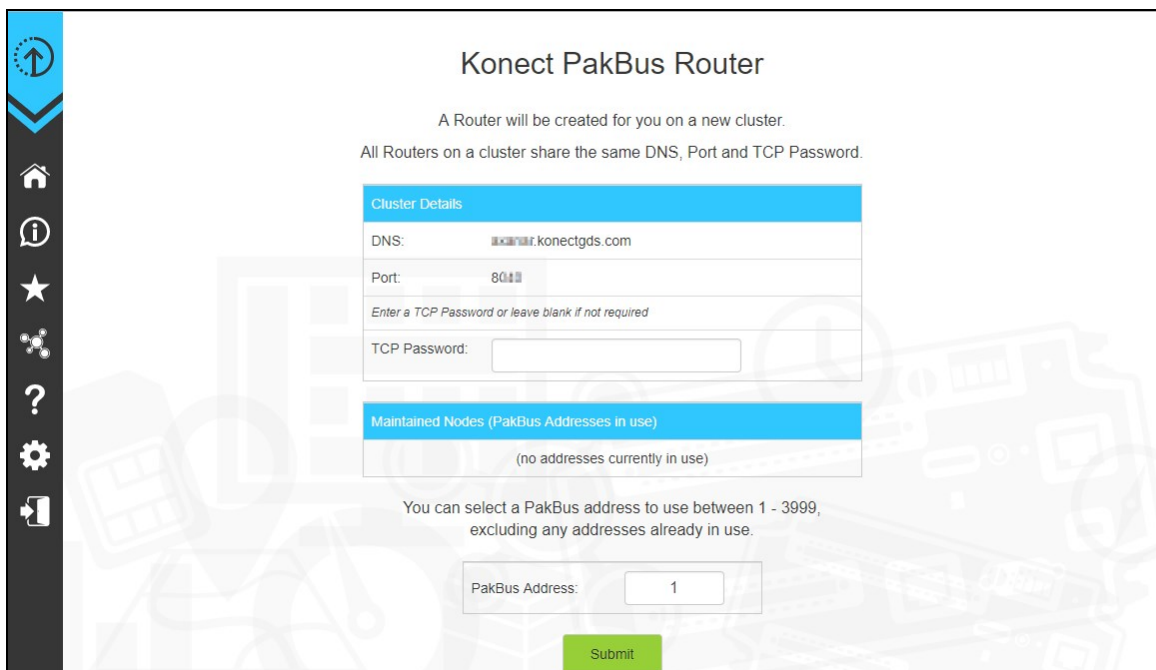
Konect PakBus Router

A Router will be created for you on a new cluster.

All Routers on a cluster share the same DNS, Port and TCP Password.

Cluster Details

DNS: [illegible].konectgds.com

Port: 80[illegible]

Enter a TCP Password or leave blank if not required

TCP Password:

Maintained Nodes (PakBus Addresses in use)

(no addresses currently in use)

You can select a PakBus address to use between 1 - 3999, excluding any addresses already in use.

PakBus Address: 1

Submit